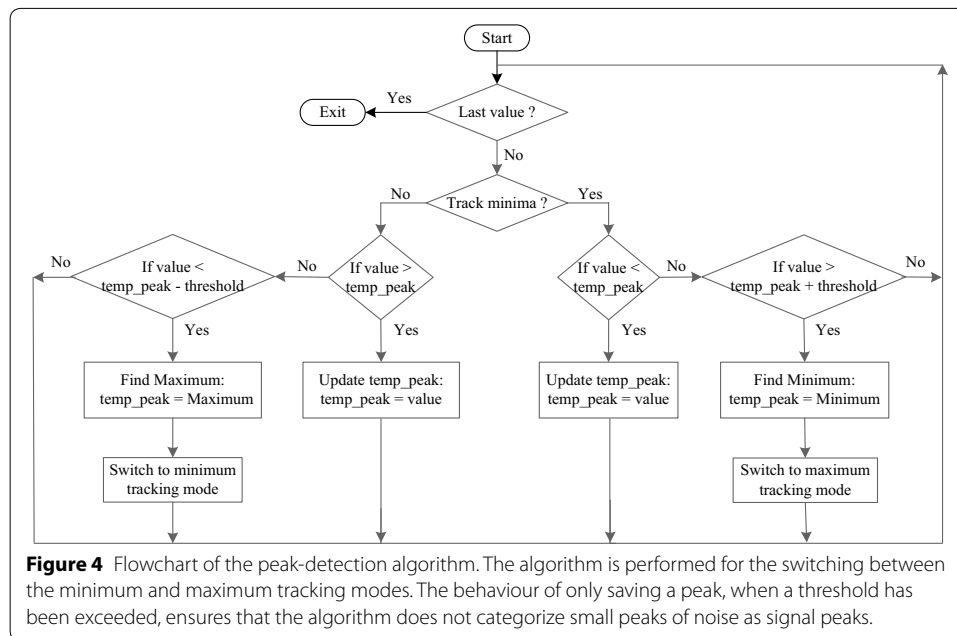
Start

Exit

Yes

Last value ?

No

No

Track minima ?

Yes

No

If value < temp_peak - threshold

No

If value > temp_peak

If value < temp_peak

No

If value > temp_peak + threshold

No

Yes

Yes

Yes

Yes

Find Maximum: temp_peak = Maximum

Update temp_peak: temp_peak = value

Update temp_peak: temp_peak = value

Find Minimum: temp_peak = Minimum

Switch to minimum tracking mode

Switch to maximum tracking mode

**Figure 4** Flowchart of the peak-detection algorithm. The algorithm is performed for the switching between the minimum and maximum tracking modes. The behaviour of only saving a peak, when a threshold has been exceeded, ensures that the algorithm does not categorize small peaks of noise as signal peaks.